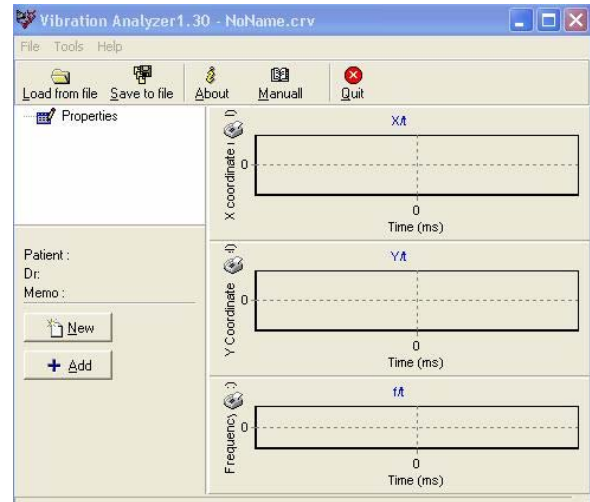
Vibration Analyzer1.30 - NoName.crv

File Tools Help

Load from file Save to file About Manuall Quit

Properties

Patient :
Dr:
Memo :

New

+ Add

X/t
X coordinate ( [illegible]
0
0
Time (ms)

Y/t
Y Coordinate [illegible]
0
0
Time (ms)

f/t
Frequency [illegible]
0
0
Time (ms)